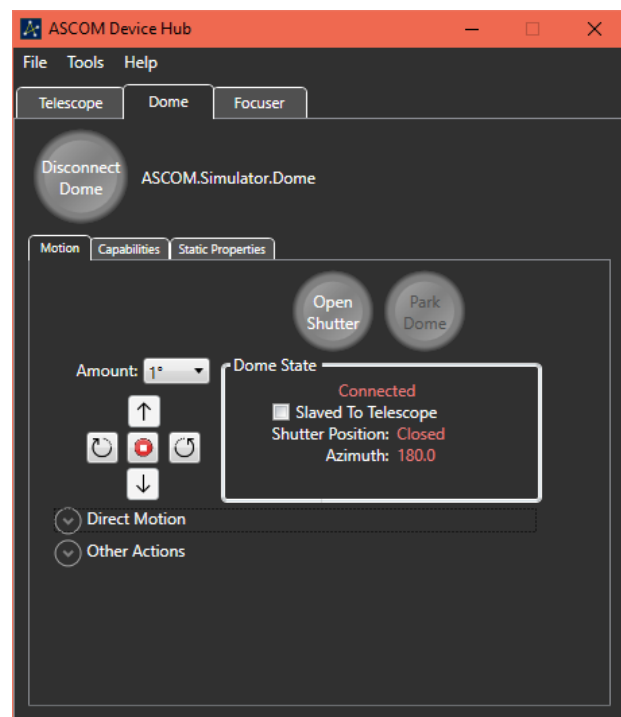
ASCOM Device Hub

File Tools Help

Telescope Dome Focuser

Disconnect Dome

ASCOM.Simulator.Dome

Motion Capabilities Static Properties

Open Shutter

Park Dome

Amount: 1°

Dome State

Connected

Slaved To Telescope

Shutter Position: Closed

Azimuth: 180.0

Direct Motion

Other Actions